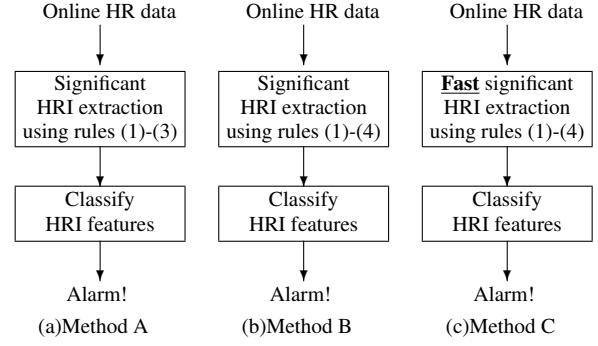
Online HR data

Significant HRI extraction using rules (1)-(3)

Classify HRI features

Alarm!

(a)Method A

Online HR data

Significant HRI extraction using rules (1)-(4)

Classify HRI features

Alarm!

(b)Method B

Online HR data

Fast significant HRI extraction using rules (1)-(4)

Classify HRI features

Alarm!

(c)Method C